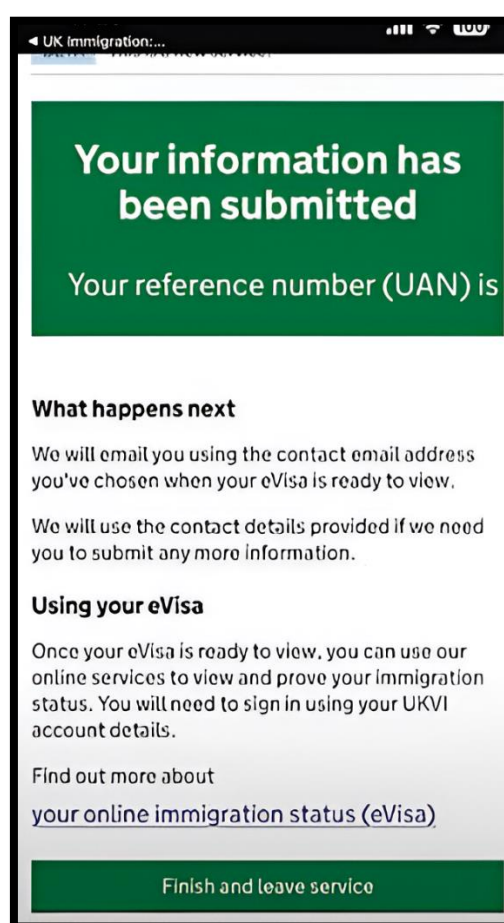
◀ UK Immigration:...

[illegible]

Your information has been submitted

Your reference number (UAN) is

What happens next

We will email you using the contact email address you've chosen when your eVisa is ready to view.

We will use the contact details provided if we need you to submit any more information.

Using your eVisa

Once your eVisa is ready to view, you can use our online services to view and prove your immigration status. You will need to sign in using your UKVI account details.

Find out more about

your online immigration status (eVisa)

Finish and leave service